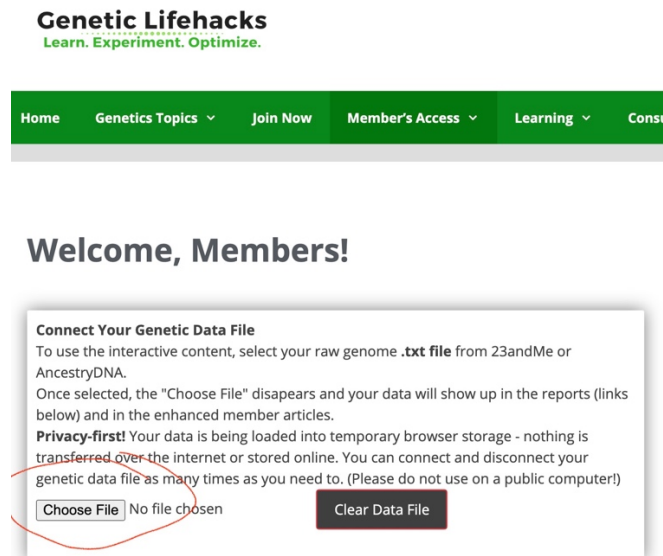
Genetic Lifehacks
Learn. Experiment. Optimize.

Home Genetics Topics Join Now Member's Access Learning Consu

Welcome, Members!

Connect Your Genetic Data File
To use the interactive content, select your raw genome .txt file from 23andMe or AncestryDNA.
Once selected, the "Choose File" disapears and your data will show up in the reports (links below) and in the enhanced member articles.
Privacy-first! Your data is being loaded into temporary browser storage - nothing is transferred over the internet or stored online. You can connect and disconnect your genetic data file as many times as you need to. (Please do not use on a public computer!)

Choose File No file chosen

Clear Data File